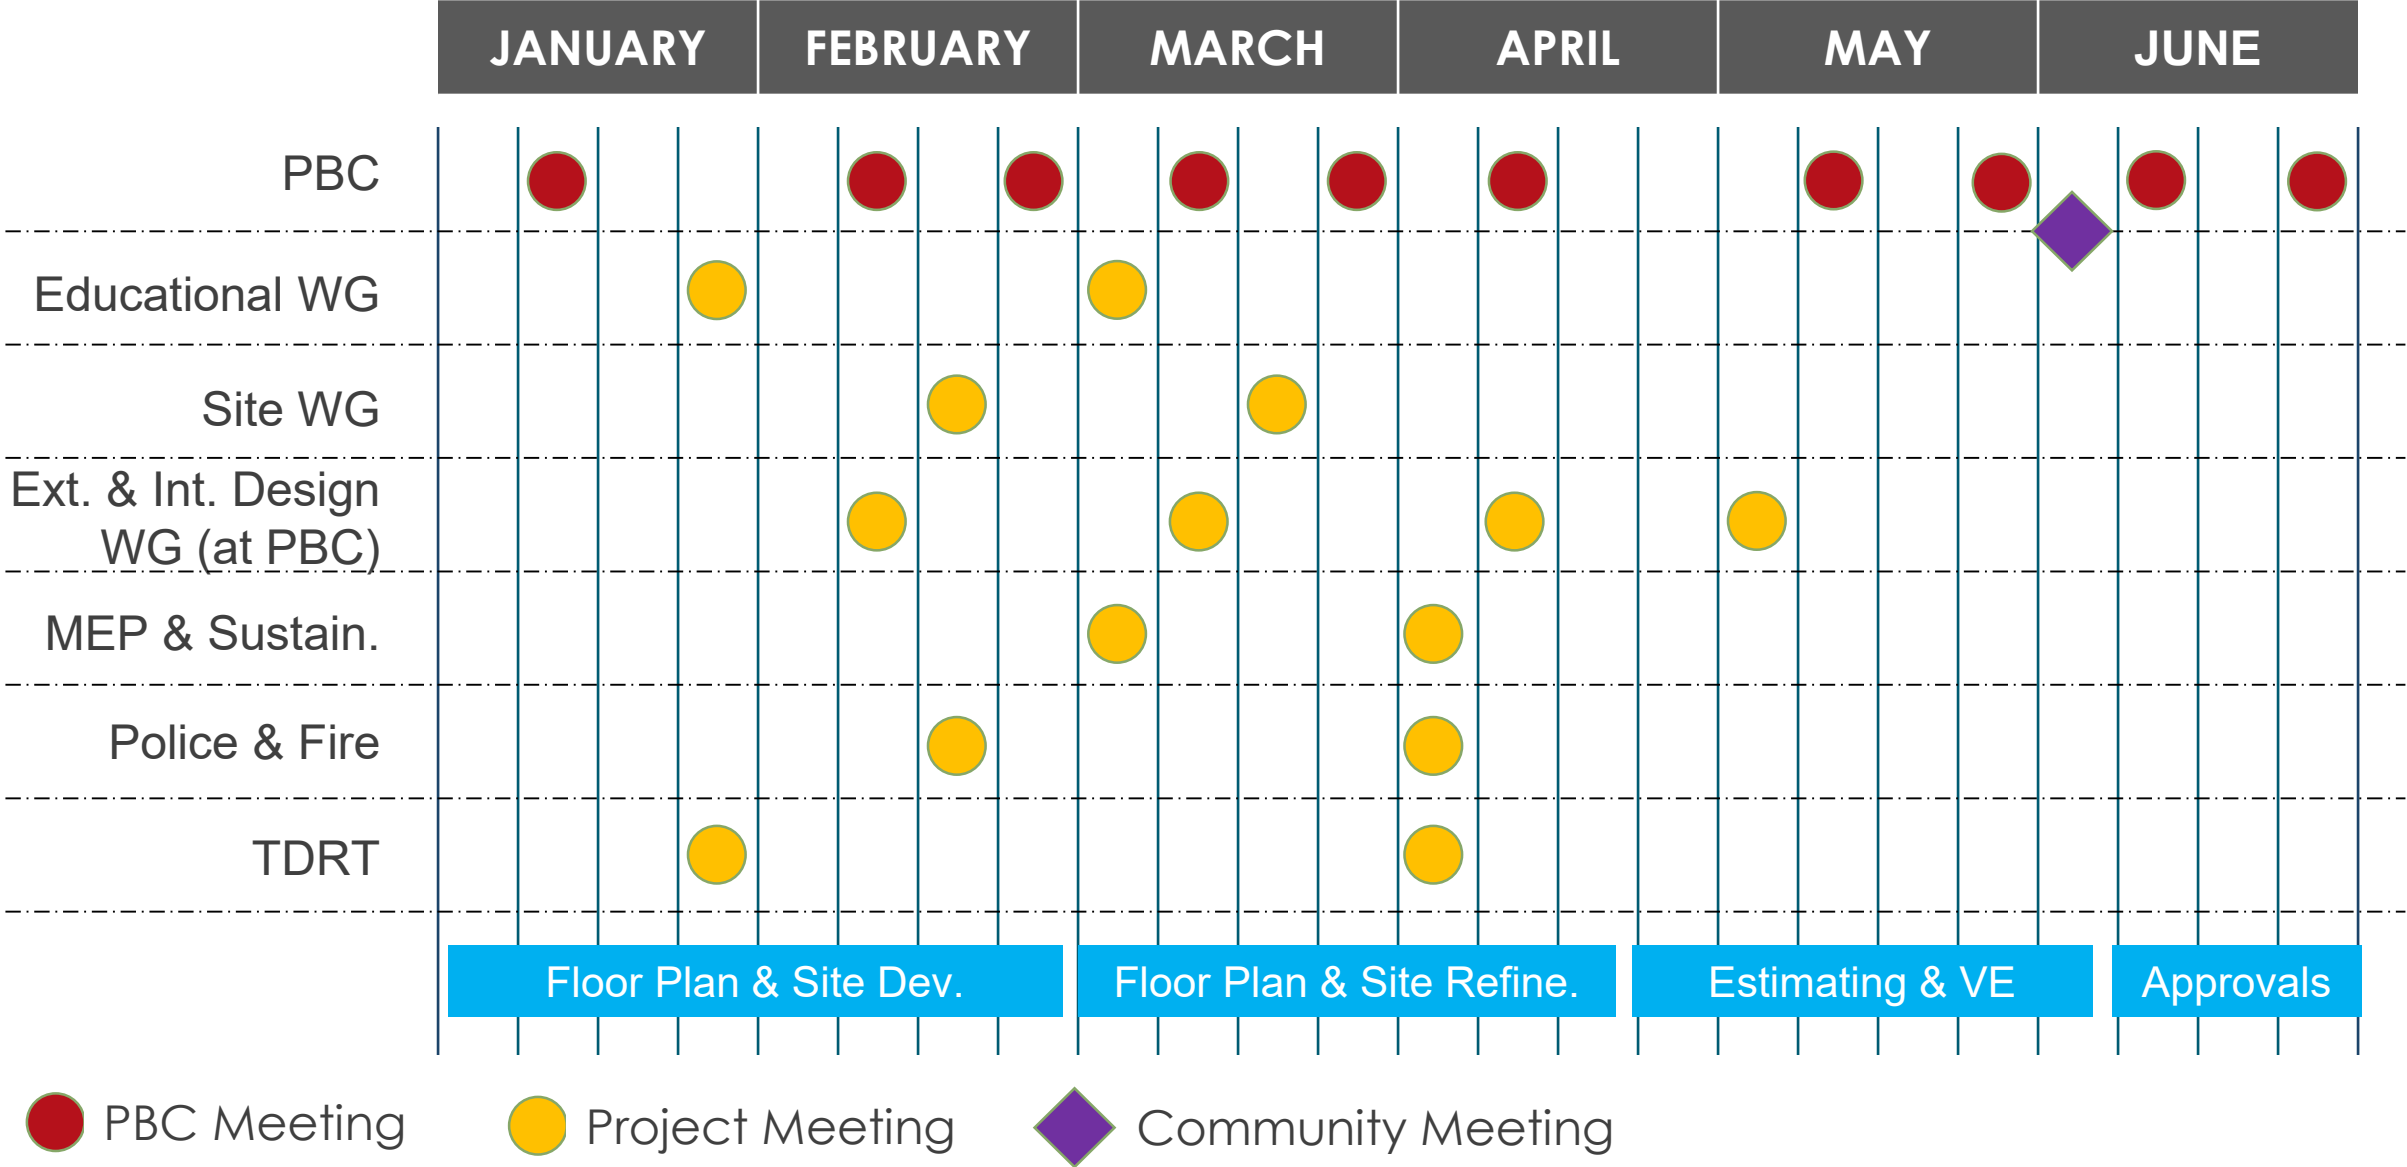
JANUARY FEBRUARY MARCH APRIL MAY JUNE

PBC

Educational WG

Site WG

Ext. & Int. Design WG (at PBC)

MEP & Sustain.

Police & Fire

TDRT

Floor Plan & Site Dev.

Floor Plan & Site Refine.

Estimating & VE

Approvals

PBC Meeting

Project Meeting

Community Meeting